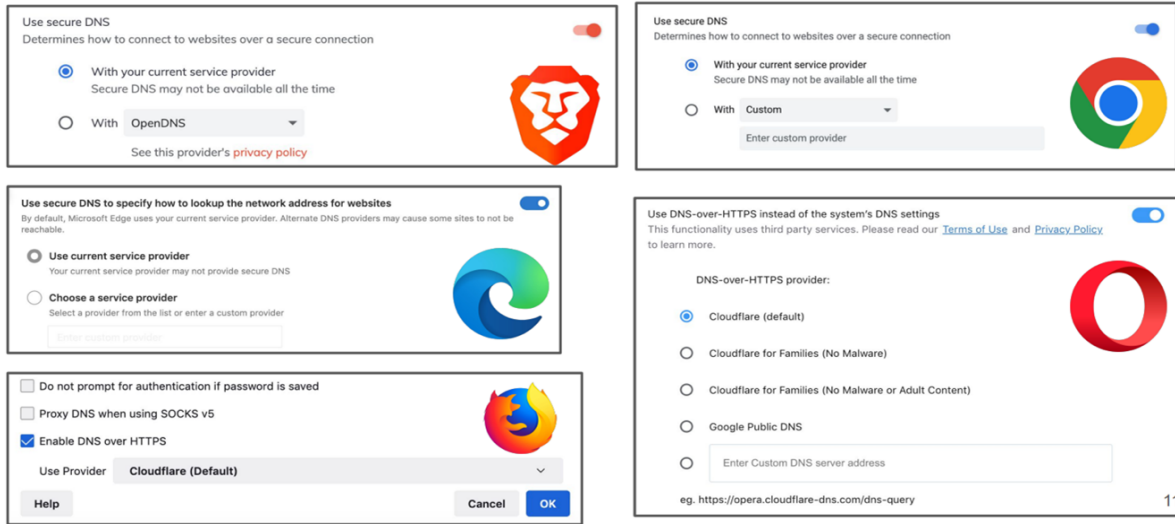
Use secure DNS
Determines how to connect to websites over a secure connection

With your current service provider
Secure DNS may not be available all the time

With OpenDNS

See this provider's privacy policy

Use secure DNS to specify how to lookup the network address for websites
By default, Microsoft Edge uses your current service provider. Alternate DNS providers may cause some sites to not be reachable.

Use current service provider
Your current service provider may not provide secure DNS

Choose a service provider
Select a provider from the list or enter a custom provider

Enter custom provider

Do not prompt for authentication if password is saved
Proxy DNS when using SOCKS v5
Enable DNS over HTTPS
Use Provider Cloudflare (Default)
Help
Cancel
OK

Use secure DNS
Determines how to connect to websites over a secure connection

With your current service provider
Secure DNS may not be available all the time

With Custom

Enter custom provider

Use DNS-over-HTTPS instead of the system's DNS settings
This functionality uses third party services. Please read our Terms of Use and Privacy Policy to learn more.

DNS-over-HTTPS provider:

Cloudflare (default)

Cloudflare for Families (No Malware)

Cloudflare for Families (No Malware or Adult Content)

Google Public DNS

Enter Custom DNS server address

eg. https://opera.cloudflare-dns.com/dns-query

11